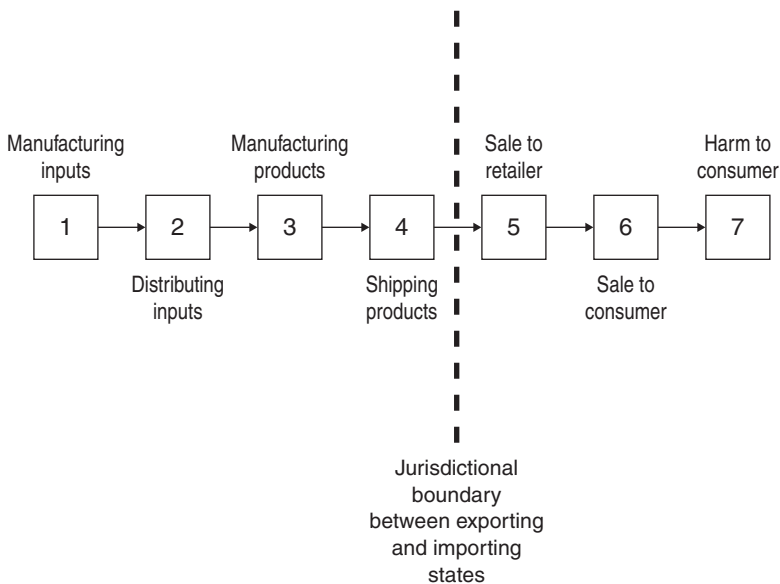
Manufacturing inputs

Manufacturing products

Sale to retailer

Harm to consumer

1

2

3

4

5

6

7

Distributing inputs

Shipping products

Sale to consumer

Jurisdictional boundary between exporting and importing states